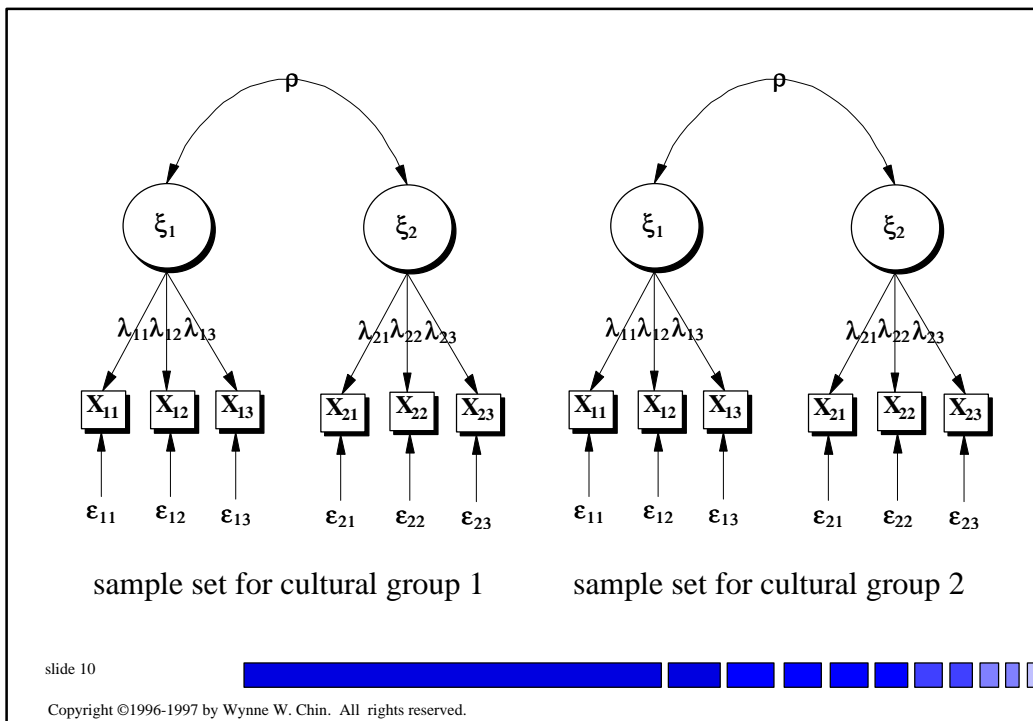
$\rho$

$\xi_1$

$\xi_2$

$\lambda_{11}\lambda_{12}\lambda_{13}$

$\lambda_{21}\lambda_{22}\lambda_{23}$

$X_{11}$ $X_{12}$ $X_{13}$ $X_{21}$ $X_{22}$ $X_{23}$

$\varepsilon_{11}$ $\varepsilon_{12}$ $\varepsilon_{13}$ $\varepsilon_{21}$ $\varepsilon_{22}$ $\varepsilon_{23}$

sample set for cultural group 1

$\rho$

$\xi_1$

$\xi_2$

$\lambda_{11}\lambda_{12}\lambda_{13}$

$\lambda_{21}\lambda_{22}\lambda_{23}$

$X_{11}$ $X_{12}$ $X_{13}$ $X_{21}$ $X_{22}$ $X_{23}$

$\varepsilon_{11}$ $\varepsilon_{12}$ $\varepsilon_{13}$ $\varepsilon_{21}$ $\varepsilon_{22}$ $\varepsilon_{23}$

sample set for cultural group 2

slide 10

Copyright ©1996-1997 by Wynne W. Chin. All rights reserved.